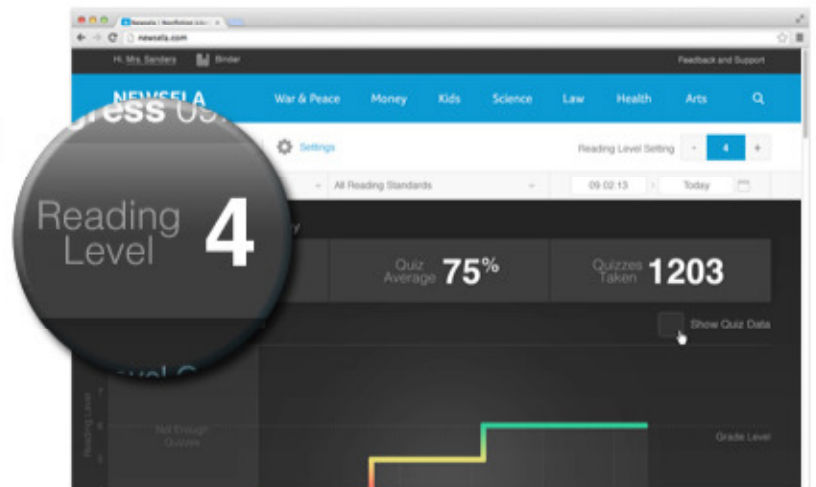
Newsela | Nonfiction Lite ×
newsela.com
Hi, Mrs. Sanders Binder
Feedback and Support
NEWSELA
War & Peace Money Kids Science Law Health Arts
Settings
Reading Level Setting - 4 +
All Reading Standards
09.02.13 Today
Reading Level 4
Quiz Average 75%
Quizzes Taken 1203
Show Quiz Data
Reading Level
Not Enough Quizzes
Grade Level